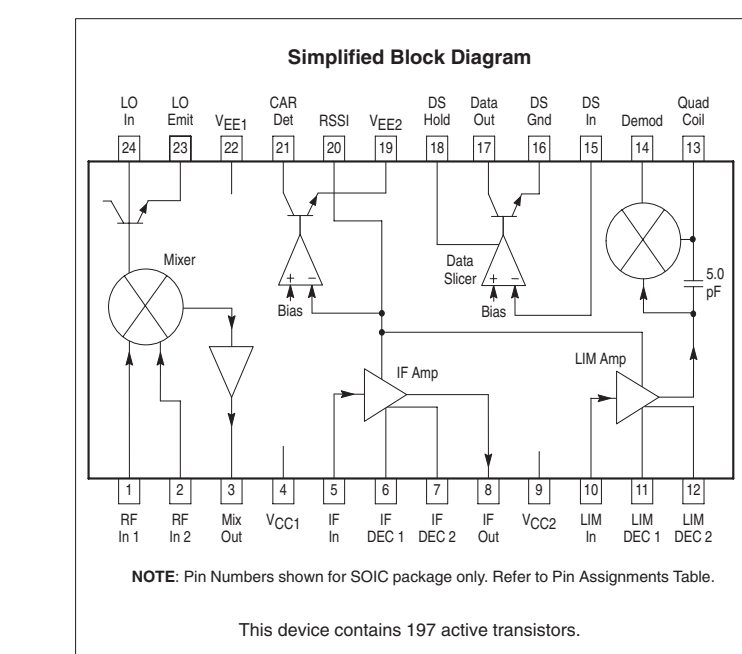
Simplified Block Diagram

LO In
LO Emit
$V_{EE1}$
CAR Det
RSSI
$V_{EE2}$
DS Hold
Data Out
DS Gnd
DS In
Demod
Quad Coil

24
23
22
21
20
19
18
17
16
15
14
13

Mixer

Data Slicer

+ −
Bias

+ −
Bias

5.0 pF

IF Amp

LIM Amp

1
2
3
4
5
6
7
8
9
10
11
12

RF In 1
RF In 2
Mix Out
$V_{CC1}$
IF In
IF DEC 1
IF DEC 2
IF Out
$V_{CC2}$
LIM In
LIM DEC 1
LIM DEC 2

NOTE: Pin Numbers shown for SOIC package only. Refer to Pin Assignments Table.

This device contains 197 active transistors.